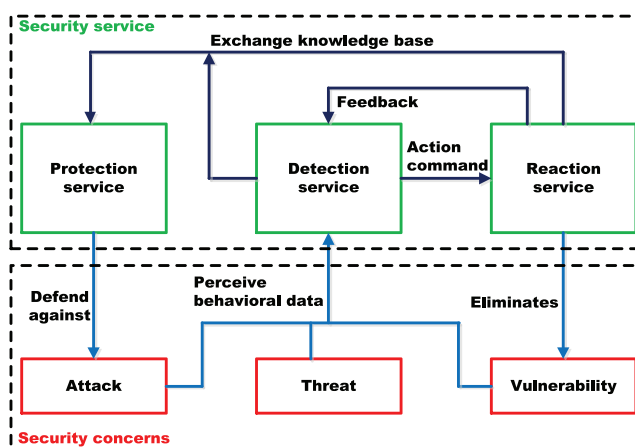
Security service

Exchange knowledge base

Feedback

Protection service

Detection service

Action command

Reaction service

Defend against

Perceive behavioral data

Eliminates

Attack

Threat

Vulnerability

Security concerns